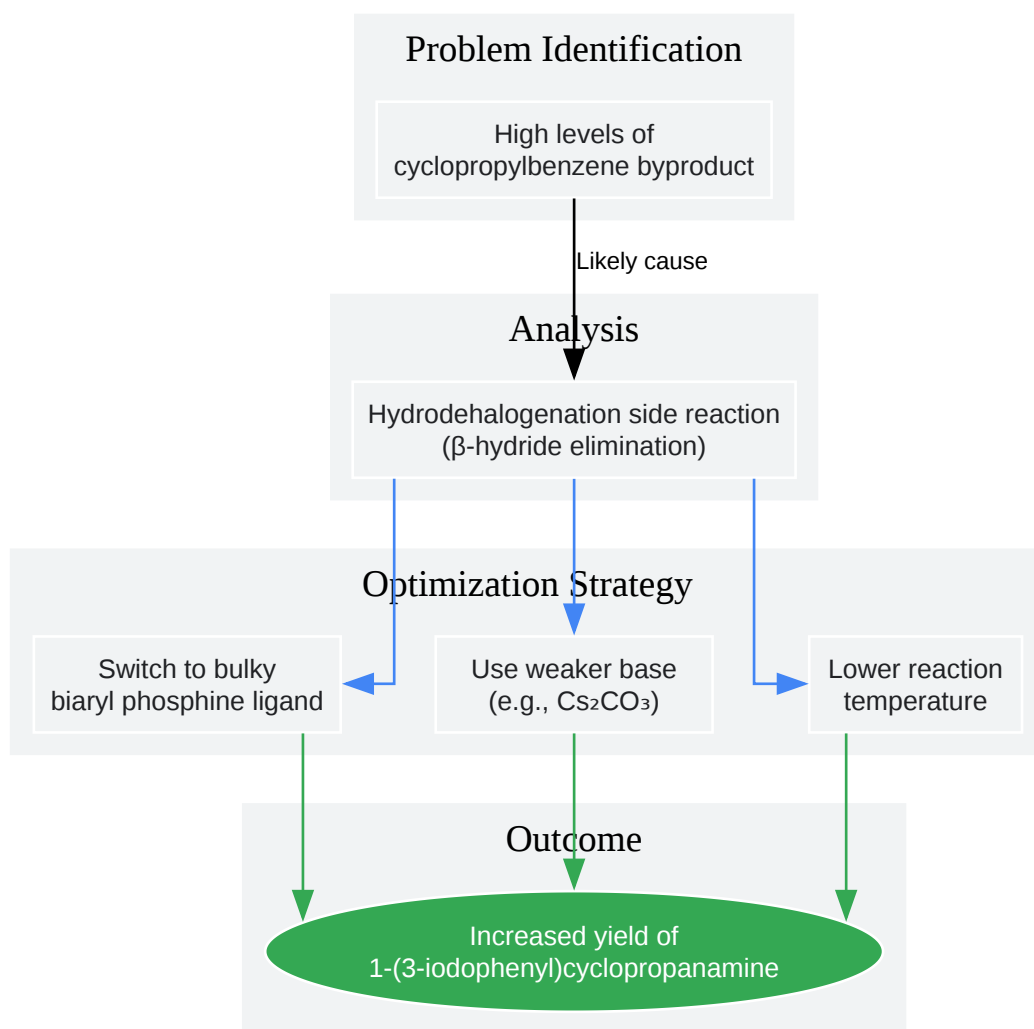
Problem Identification

High levels of cyclopropylbenzene byproduct

Likely cause

Analysis

Hydrodehalogenation side reaction (β-hydride elimination)

Optimization Strategy

Switch to bulky biaryl phosphine ligand

Use weaker base (e.g., $Cs_2CO_3$)

Lower reaction temperature

Outcome

Increased yield of 1-(3-iodophenyl)cyclopropanamine